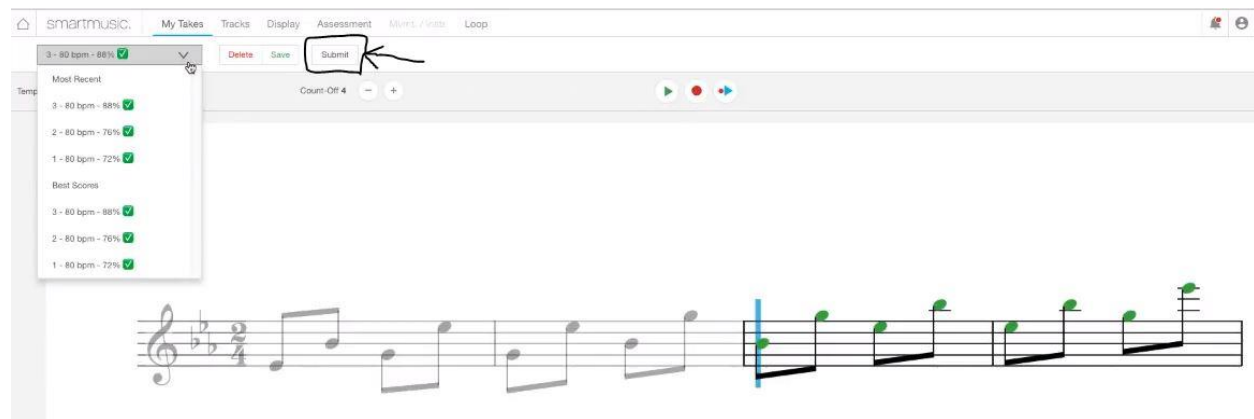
smartmusic. My Takes Tracks Display Assessment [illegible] Loop

3 - 80 bpm - 88% ✓ Delete Save Submit

Temp

Count-Off 4 − +

Most Recent

3 - 80 bpm - 88% ✓

2 - 80 bpm - 76% ✓

1 - 80 bpm - 72% ✓

Best Scores

3 - 80 bpm - 88% ✓

2 - 80 bpm - 76% ✓

1 - 80 bpm - 72% ✓

$\frac{2}{4}$